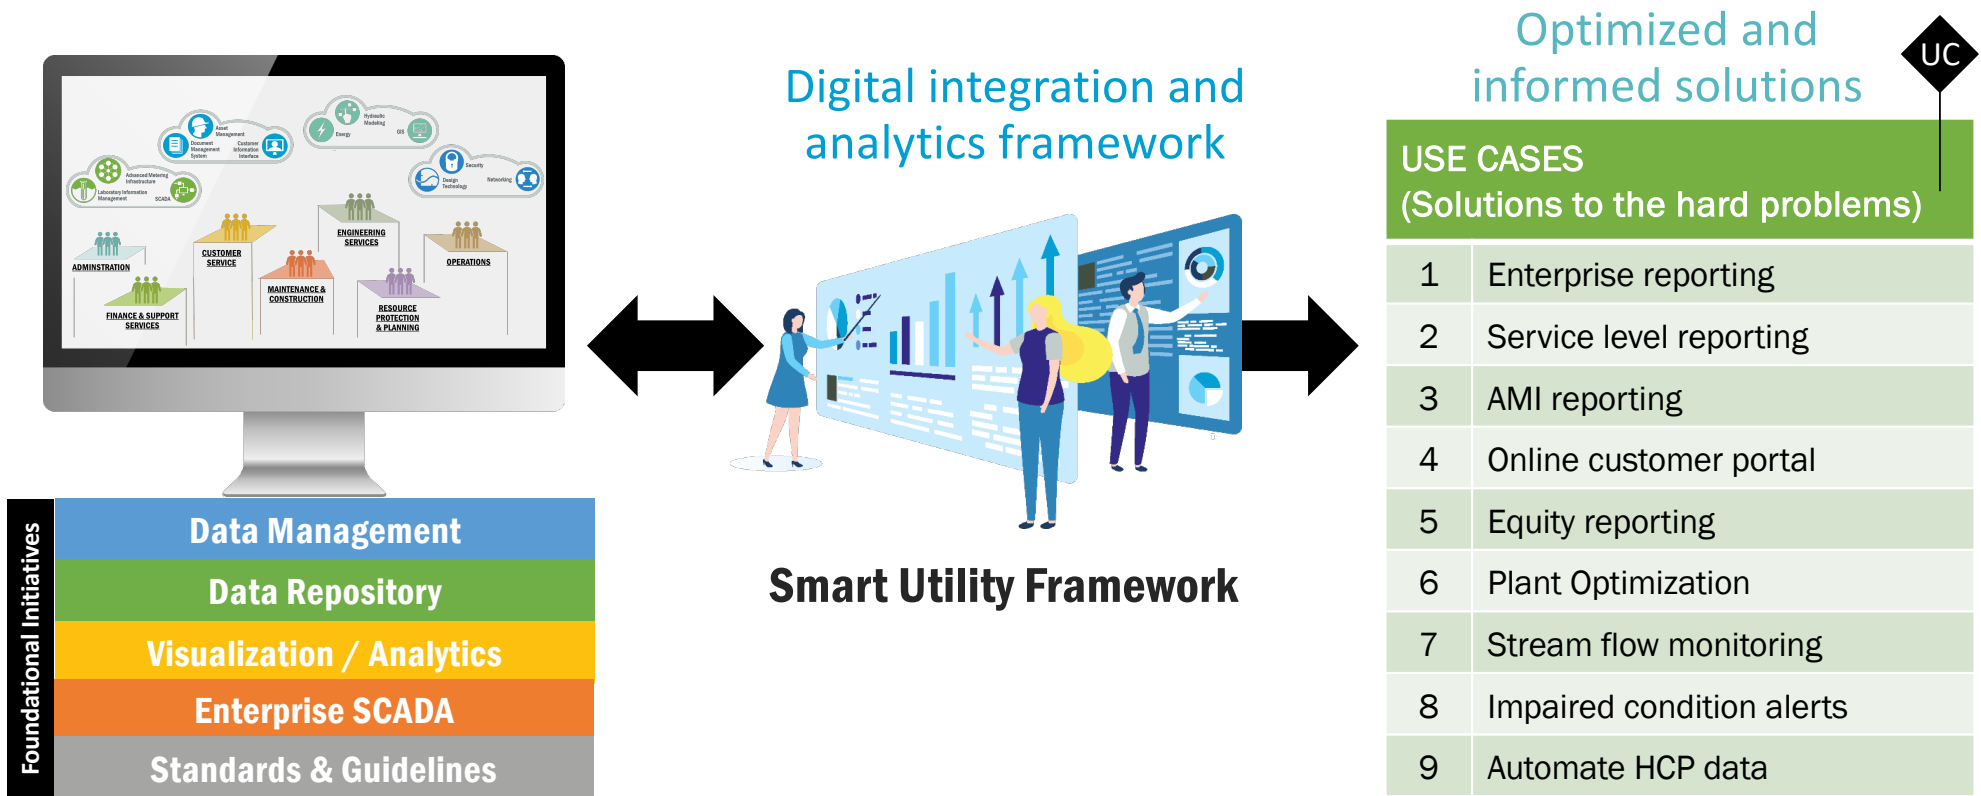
Asset Management

Hydraulic Modeling

Document Management System

Customer Information Interface

Energy

GIS

Advanced Metering Infrastructure

Security

Laboratory Information Management

SCADA

Design Technology

Networking

ADMINSTRATION

CUSTOMER SERVICE

ENGINEERING SERVICES

OPERATIONS

MAINTENANCE & CONSTRUCTION

FINANCE & SUPPORT SERVICES

RESOURCE PROTECTION & PLANNING

Foundational Initiatives

Data Management

Data Repository

Visualization / Analytics

Enterprise SCADA

Standards & Guidelines

Digital integration and analytics framework

Smart Utility Framework

Optimized and informed solutions

UC

USE CASES
(Solutions to the hard problems)

| | |
|---|---|
| 1 | Enterprise reporting |
| 2 | Service level reporting |
| 3 | AMI reporting |
| 4 | Online customer portal |
| 5 | Equity reporting |
| 6 | Plant Optimization |
| 7 | Stream flow monitoring |
| 8 | Impaired condition alerts |
| 9 | Automate HCP data |